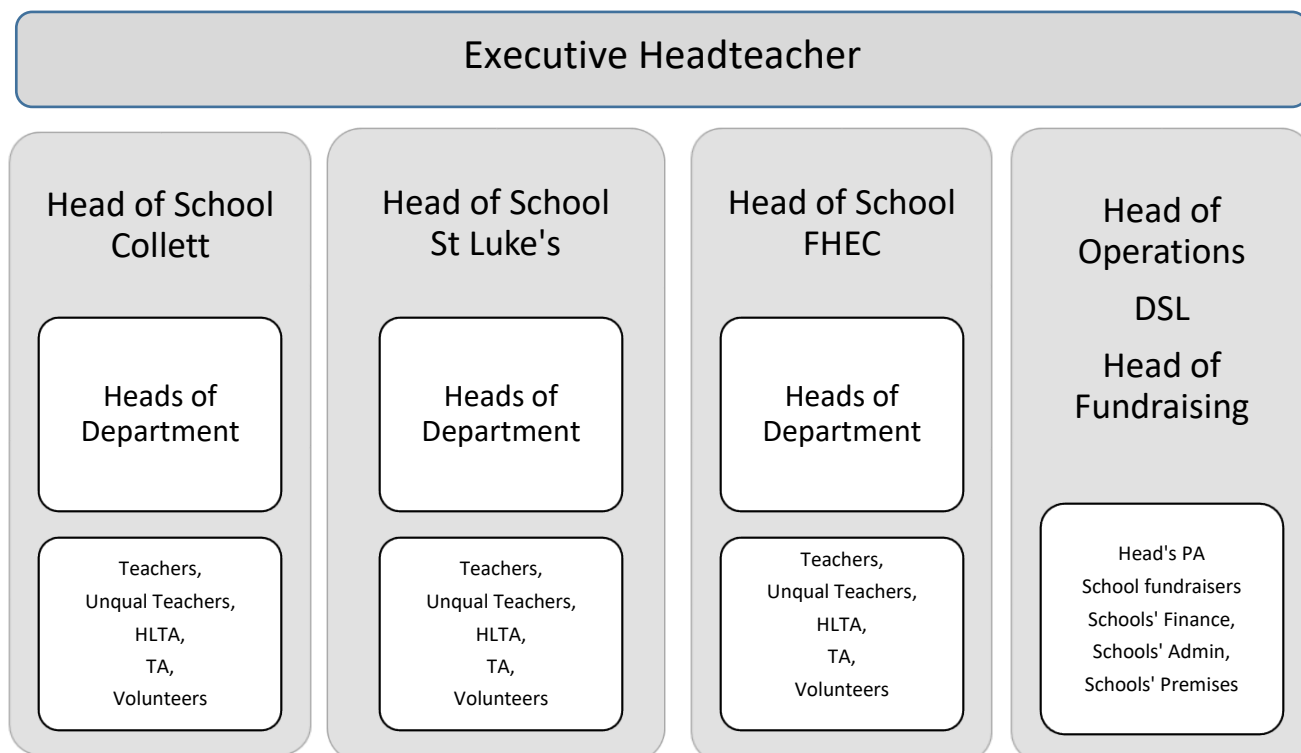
Executive Headteacher

Head of School Collett

Heads of Department

Teachers,
Unqual Teachers,
HLTA,
TA,
Volunteers

Head of School St Luke's

Heads of Department

Teachers,
Unqual Teachers,
HLTA,
TA,
Volunteers

Head of School FHEC

Heads of Department

Teachers,
Unqual Teachers,
HLTA,
TA,
Volunteers

Head of Operations

DSL

Head of Fundraising

Head's PA
School fundraisers
Schools' Finance,
Schools' Admin,
Schools' Premises